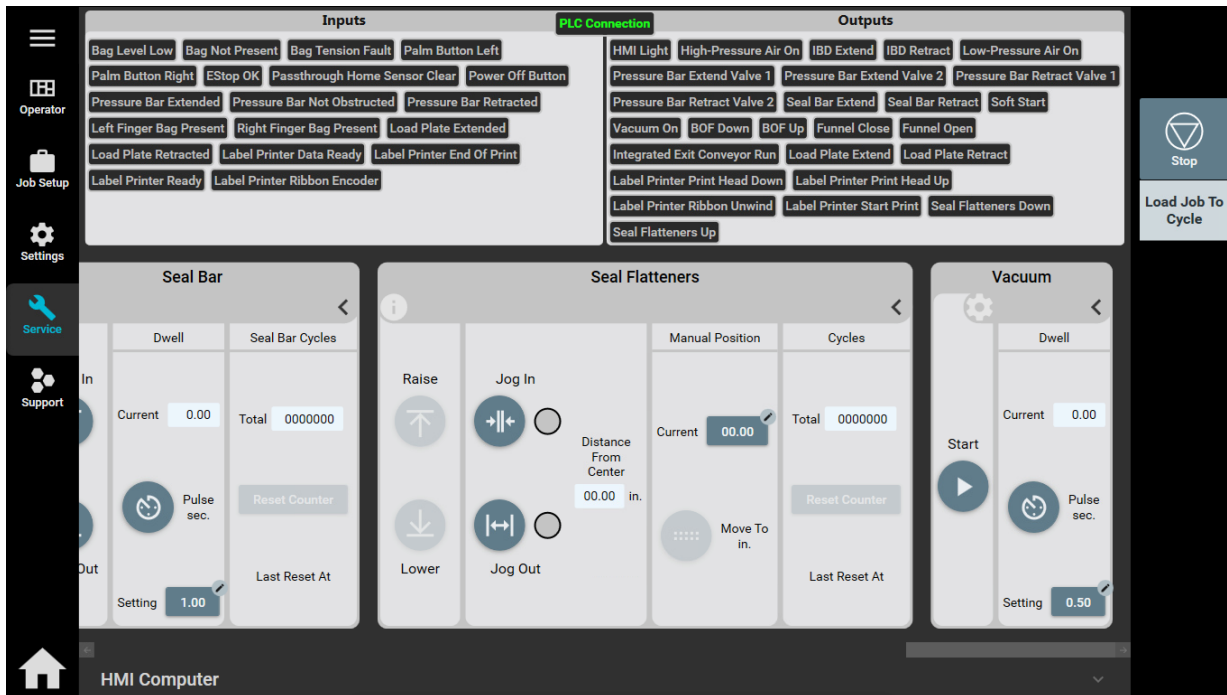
Operator
Job Setup
Settings
Service
Support

Inputs
PLC Connection
Outputs

Bag Level Low
Bag Not Present
Bag Tension Fault
Palm Button Left
Palm Button Right
EStop OK
Passthrough Home Sensor Clear
Power Off Button
Pressure Bar Extended
Pressure Bar Not Obstructed
Pressure Bar Retracted
Left Finger Bag Present
Right Finger Bag Present
Load Plate Extended
Load Plate Retracted
Label Printer Data Ready
Label Printer End Of Print
Label Printer Ready
Label Printer Ribbon Encoder

HMI Light
High-Pressure Air On
IBD Extend
IBD Retract
Low-Pressure Air On
Pressure Bar Extend Valve 1
Pressure Bar Extend Valve 2
Pressure Bar Retract Valve 1
Pressure Bar Retract Valve 2
Seal Bar Extend
Seal Bar Retract
Soft Start
Vacuum On
BOF Down
BOF Up
Funnel Close
Funnel Open
Integrated Exit Conveyor Run
Load Plate Extend
Load Plate Retract
Label Printer Print Head Down
Label Printer Print Head Up
Label Printer Ribbon Unwind
Label Printer Start Print
Seal Flatteners Down
Seal Flatteners Up

Stop
Load Job To Cycle

Seal Bar
In
Out
Dwell
Current 0.00
Pulse sec.
Setting 1.00
Seal Bar Cycles
Total 0000000
Reset Counter
Last Reset At

Seal Flatteners
Raise
Lower
Jog In
Jog Out
Distance From Center
00.00 in.
Manual Position
Current 00.00
Move To in.
Cycles
Total 0000000
Reset Counter
Last Reset At

Vacuum
Start
Dwell
Current 0.00
Pulse sec.
Setting 0.50

HMI Computer